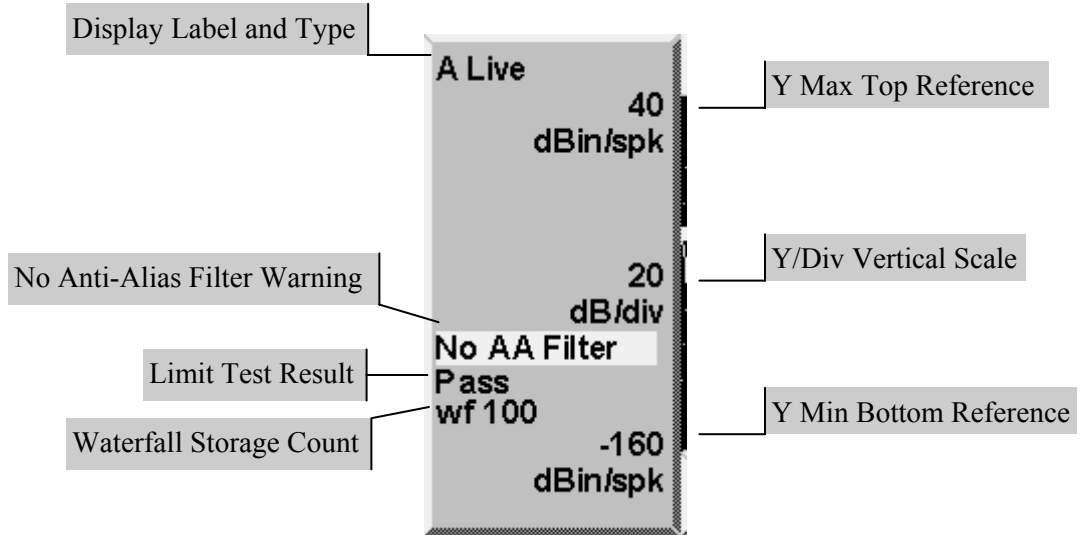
Display Label and Type

A Live

40

dBin/spk

Y Max Top Reference

20

dB/div

Y/Div Vertical Scale

No Anti-Alias Filter Warning

No AA Filter

Limit Test Result

Pass

wf 100

Waterfall Storage Count

-160

dBin/spk

Y Min Bottom Reference